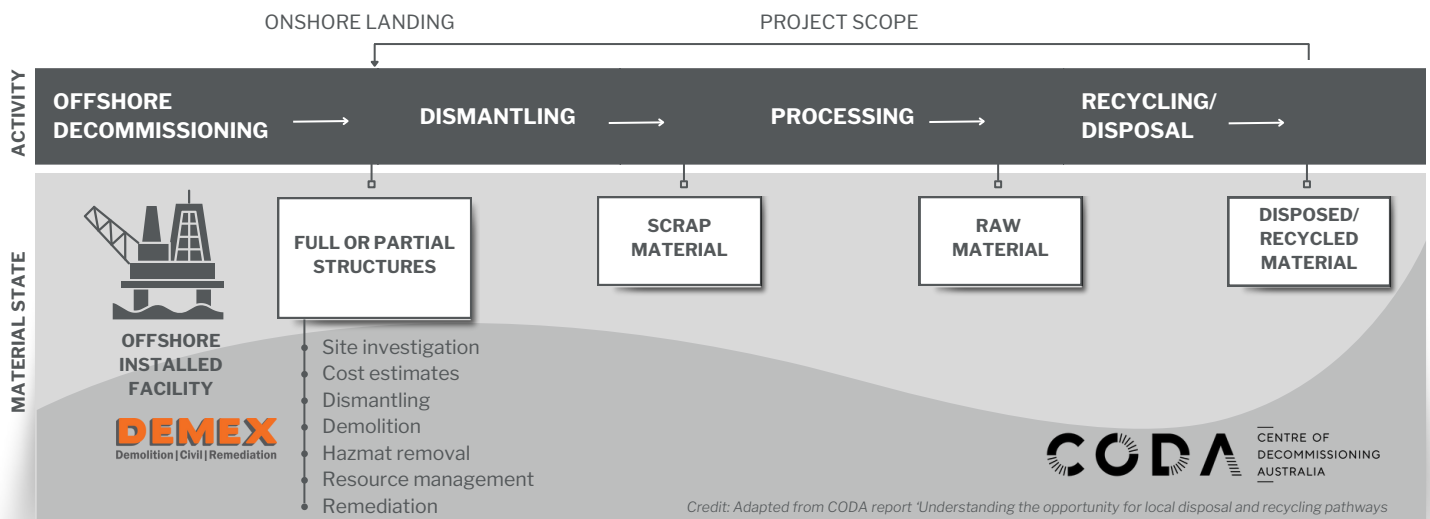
ONSHORE LANDING

PROJECT SCOPE

ACTIVITY

OFFSHORE DECOMMISSIONING

DISMANTLING

PROCESSING

RECYCLING/ DISPOSAL

MATERIAL STATE

OFFSHORE INSTALLED FACILITY

FULL OR PARTIAL STRUCTURES

SCRAP MATERIAL

RAW MATERIAL

DISPOSED/ RECYCLED MATERIAL

Site investigation
Cost estimates
Dismantling
Demolition
Hazmat removal
Resource management
Remediation

DEMEX
Demolition|Civil|Remediation

CODA CENTRE OF DECOMMISSIONING AUSTRALIA

Credit: Adapted from CODA report 'Understanding the opportunity for local disposal and recycling pathways